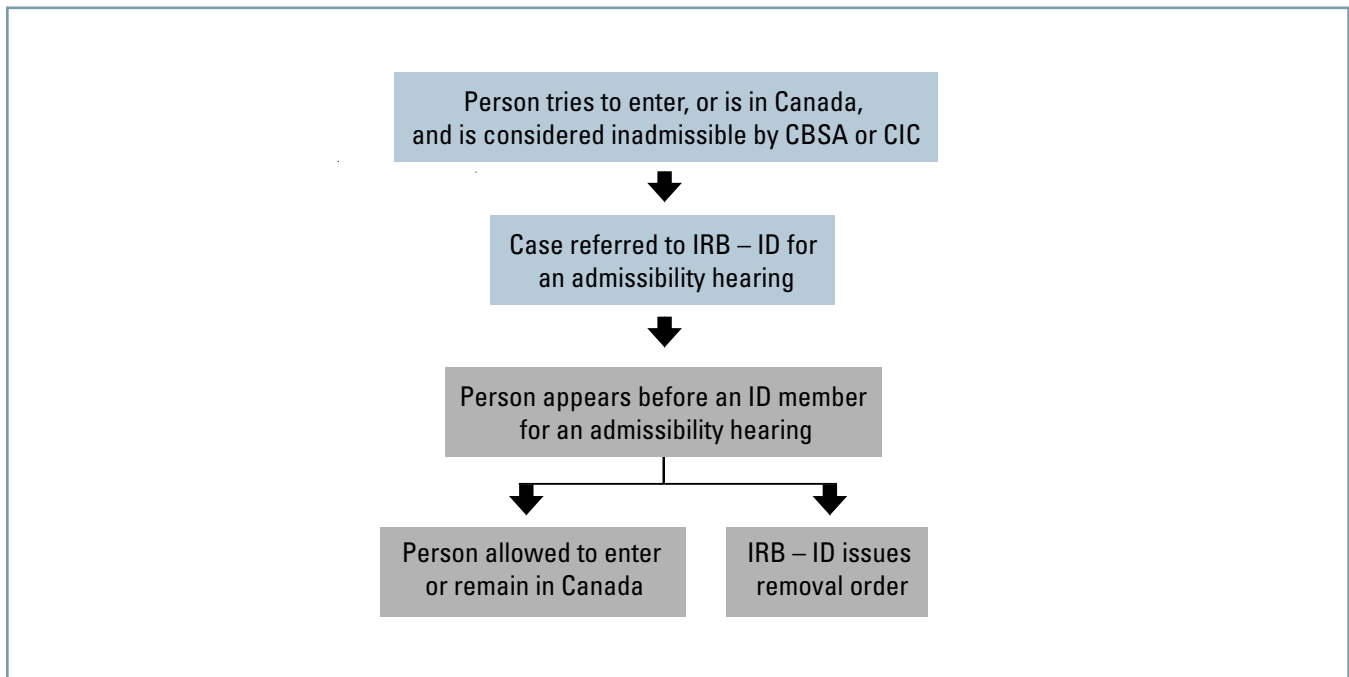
Person tries to enter, or is in Canada, and is considered inadmissible by CBSA or CIC

Case referred to IRB – ID for an admissibility hearing

Person appears before an ID member for an admissibility hearing

Person allowed to enter or remain in Canada

IRB – ID issues removal order